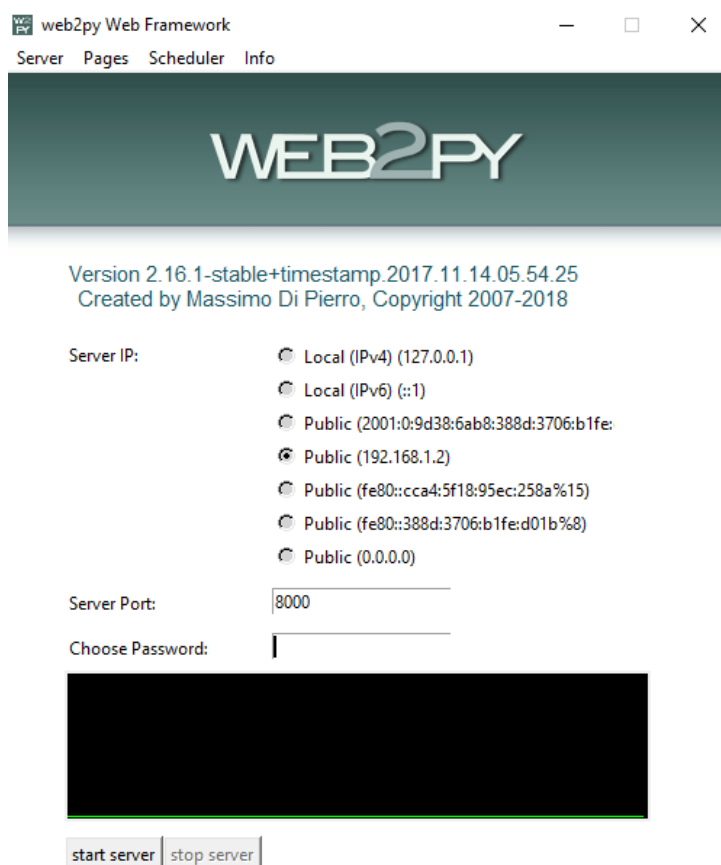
web2py Web Framework

Server Pages Scheduler Info

WEB2PY

Version 2.16.1-stable+timestamp.2017.11.14.05.54.25
Created by Massimo Di Pierro, Copyright 2007-2018

Server IP:

Local (IPv4) (127.0.0.1)

Local (IPv6) (::1)

Public (2001:0:9d38:6ab8:388d:3706:b1fe:

Public (192.168.1.2)

Public (fe80::cca4:5f18:95ec:258a%15)

Public (fe80::388d:3706:b1fe:d01b%8)

Public (0.0.0.0)

Server Port: 8000

Choose Password:

start server stop server